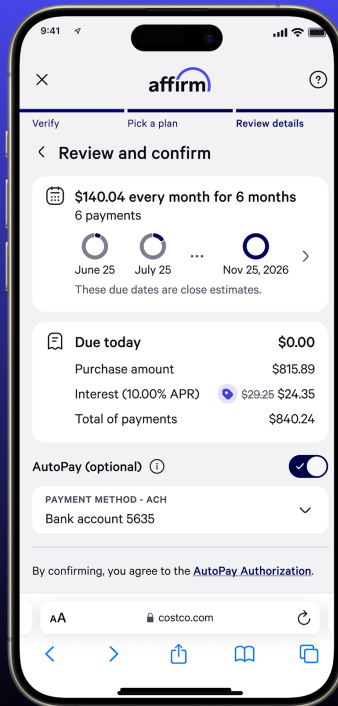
9:41

×
affirm
?

Verify
Pick a plan
Review details

< Review and confirm

$140.04 every month for 6 months
6 payments

June 25
July 25
...
Nov 25, 2026
>

These due dates are close estimates.

Due today
$0.00
Purchase amount
$815.89
Interest (10.00% APR)
$29.25 $24.35
Total of payments
$840.24

AutoPay (optional) i

PAYMENT METHOD - ACH
Bank account 5635

By confirming, you agree to the AutoPay Authorization.

AA
costco.com